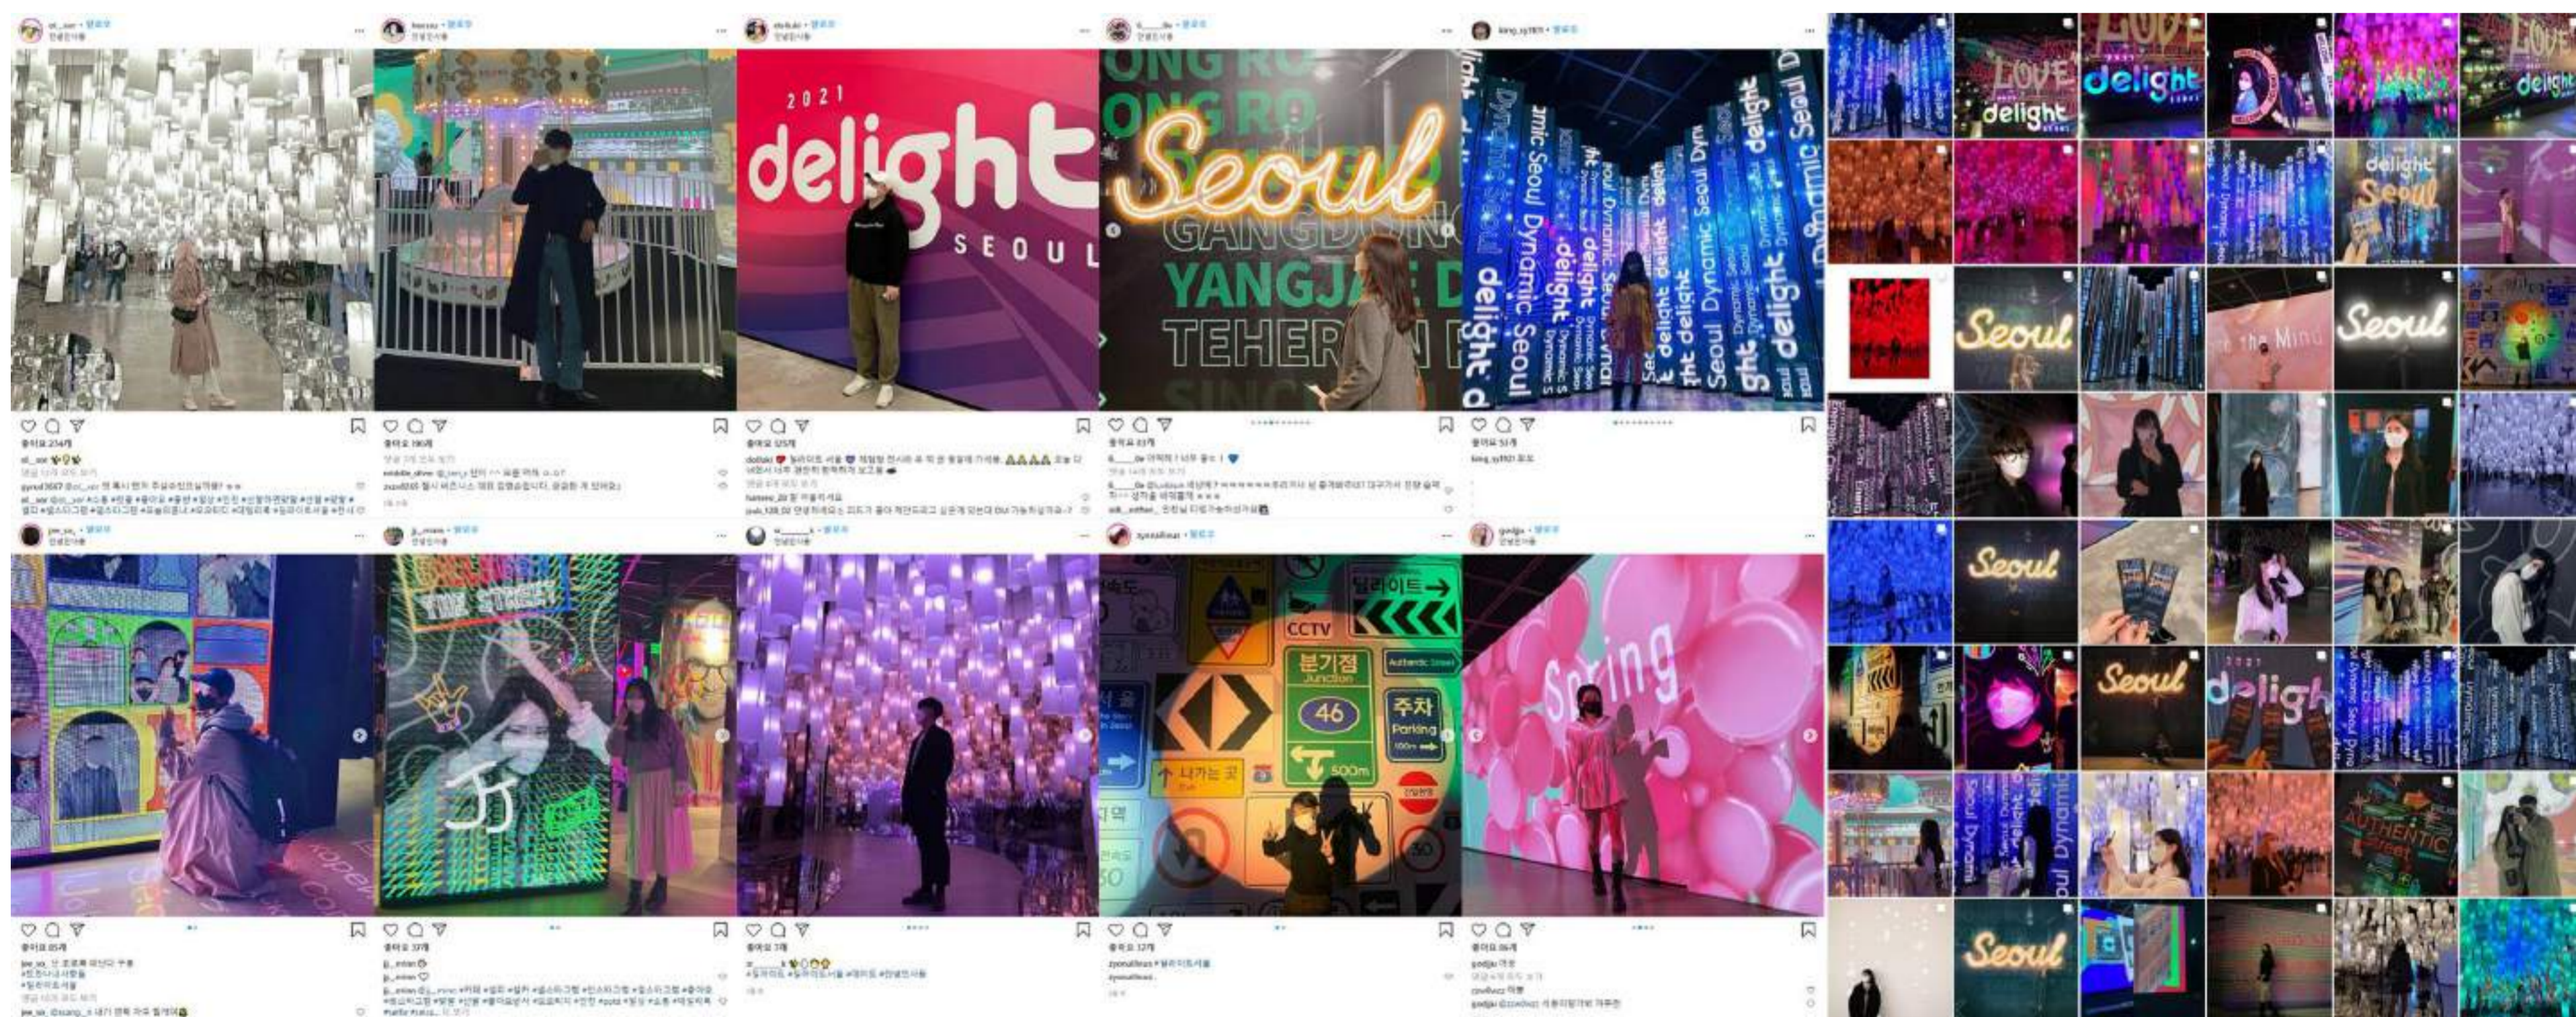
2021
delight
SEOUL

Seoul
GANGDONG
YANGJAE D
TEHERAN

delight
Seoul Dynamic Seoul
delight Dynamic Seoul
Dynamic Seoul delight

THE STREET

딜라이트
CCTV
분기점
Junction
46
주차
Parking
500m
나가는 곳

Spring

LOVE
delight
delight
Seoul
Seoul
Seoul
Seoul
Seoul
delight
Dynamic Seoul
AUTHENTIC Street